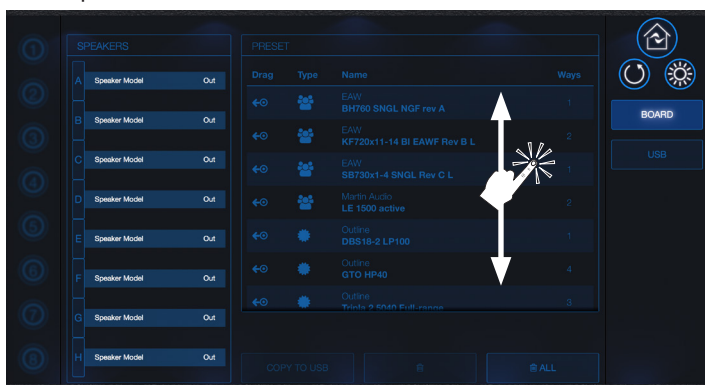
1
2
3
4
5
6
7
8

SPEAKERS

| | | |
|---|---|---|
| A | Speaker Model | Out |
| B | Speaker Model | Out |
| C | Speaker Model | Out |
| D | Speaker Model | Out |
| E | Speaker Model | Out |
| F | Speaker Model | Out |
| G | Speaker Model | Out |
| H | Speaker Model | Out |

PRESET

| Drag | Type | Name | Ways |
|---|---|---|---|
| | | EAW BH760 SNGL NGF rev A | 1 |
| | | EAW KF720x11-14 BI EAWF Rev B L | 2 |
| | | EAW SB730x1-4 SNGL Rev C L | 1 |
| | | Martin Audio LE 1500 active | 2 |
| | | Outline DBS18-2 LP100 | 1 |
| | | Outline GTO HP40 | 4 |
| | | Outline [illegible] | 3 |

BOARD
USB

COPY TO USB
ALL